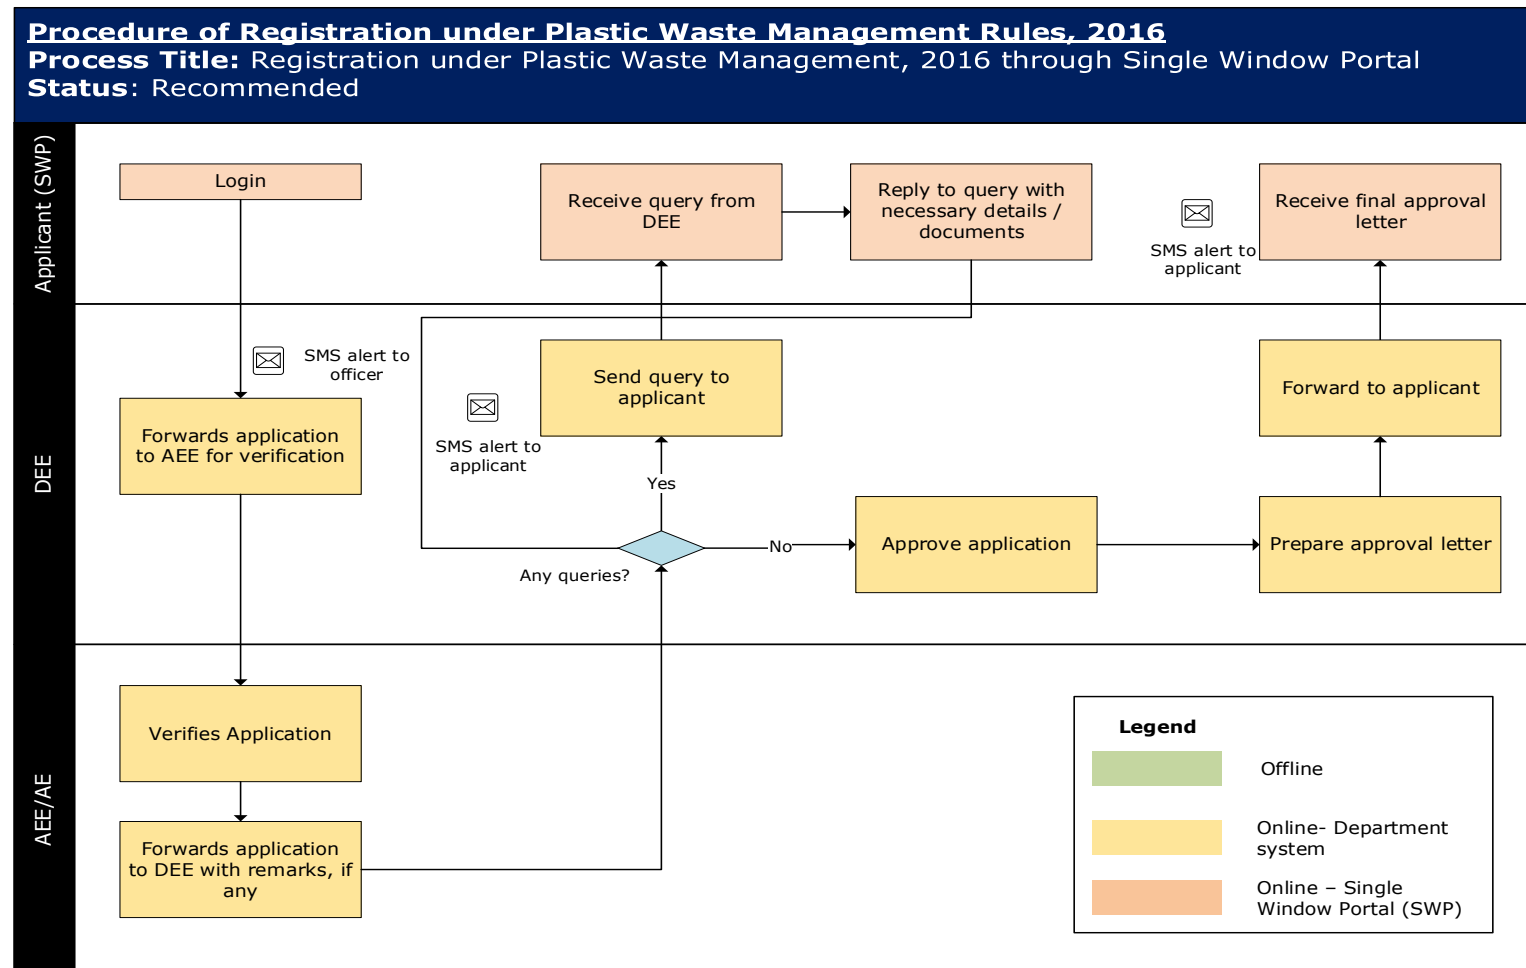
Procedure of Registration under Plastic Waste Management Rules, 2016
Process Title: Registration under Plastic Waste Management, 2016 through Single Window Portal
Status: Recommended

Applicant (SWP)

Login

Receive query from DEE

Reply to query with necessary details / documents

SMS alert to applicant

Receive final approval letter

DEE

SMS alert to officer

Forwards application to AEE for verification

SMS alert to applicant

Send query to applicant

Yes

Any queries?

No

Approve application

Forward to applicant

Prepare approval letter

AEE/AE

Verifies Application

Forwards application to DEE with remarks, if any

Legend

Offline

Online- Department system

Online – Single Window Portal (SWP)